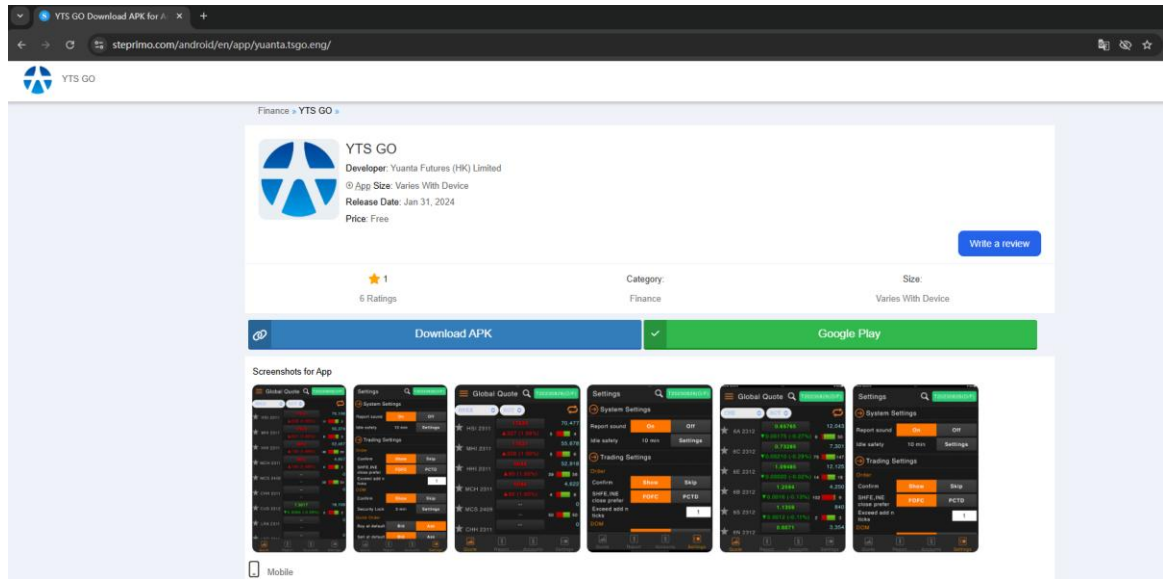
YTS GO Download APK for A ×

steprimo.com/android/en/app/yuanta.tsgo.eng/

YTS GO

Finance » YTS GO »

YTS GO

Developer: Yuanta Futures (HK) Limited

App Size: Varies With Device

Release Date: Jan 31, 2024

Price: Free

Write a review

1

6 Ratings

Category:

Finance

Size:

Varies With Device

Download APK

Google Play

Screenshots for App

Global Quote

Settings

System Settings

Report sound On Off

Idle safety 10 min Settings

Trading Settings

Order

Confirm Show Skip

SHFE,INE close prefer FOFC PCTD

Exceed add n ticks 1

Global Quote

Settings

System Settings

Report sound On Off

Idle safety 10 min Settings

Trading Settings

Order

Confirm Show Skip

SHFE,INE close prefer FOFC PCTD

Exceed add n ticks 1

DOM

Global Quote

Settings

System Settings

Report sound On Off

Idle safety 10 min Settings

Trading Settings

Order

Confirm Show Skip

SHFE,INE close prefer FOFC PCTD

Exceed add n ticks 1

DOM

Mobile